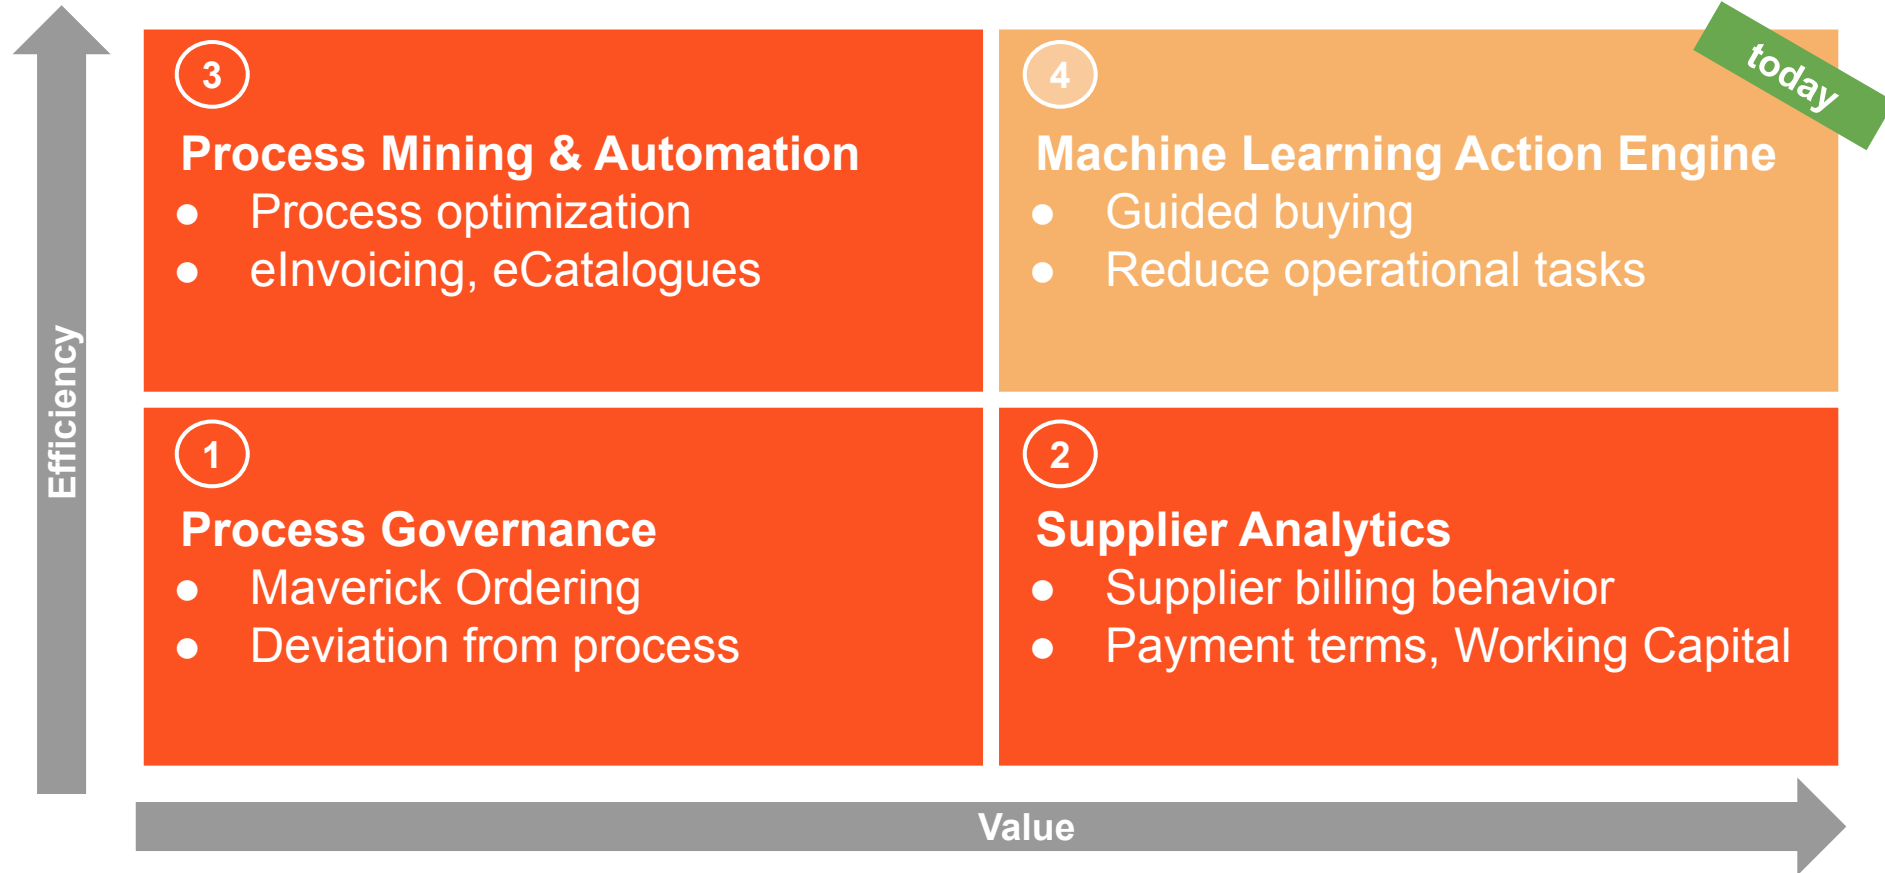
Efficiency

3
Process Mining & Automation
- Process optimization
- eInvoicing, eCatalogues

4
today
Machine Learning Action Engine
- Guided buying
- Reduce operational tasks

1
Process Governance
- Maverick Ordering
- Deviation from process

2
Supplier Analytics
- Supplier billing behavior
- Payment terms, Working Capital

Value